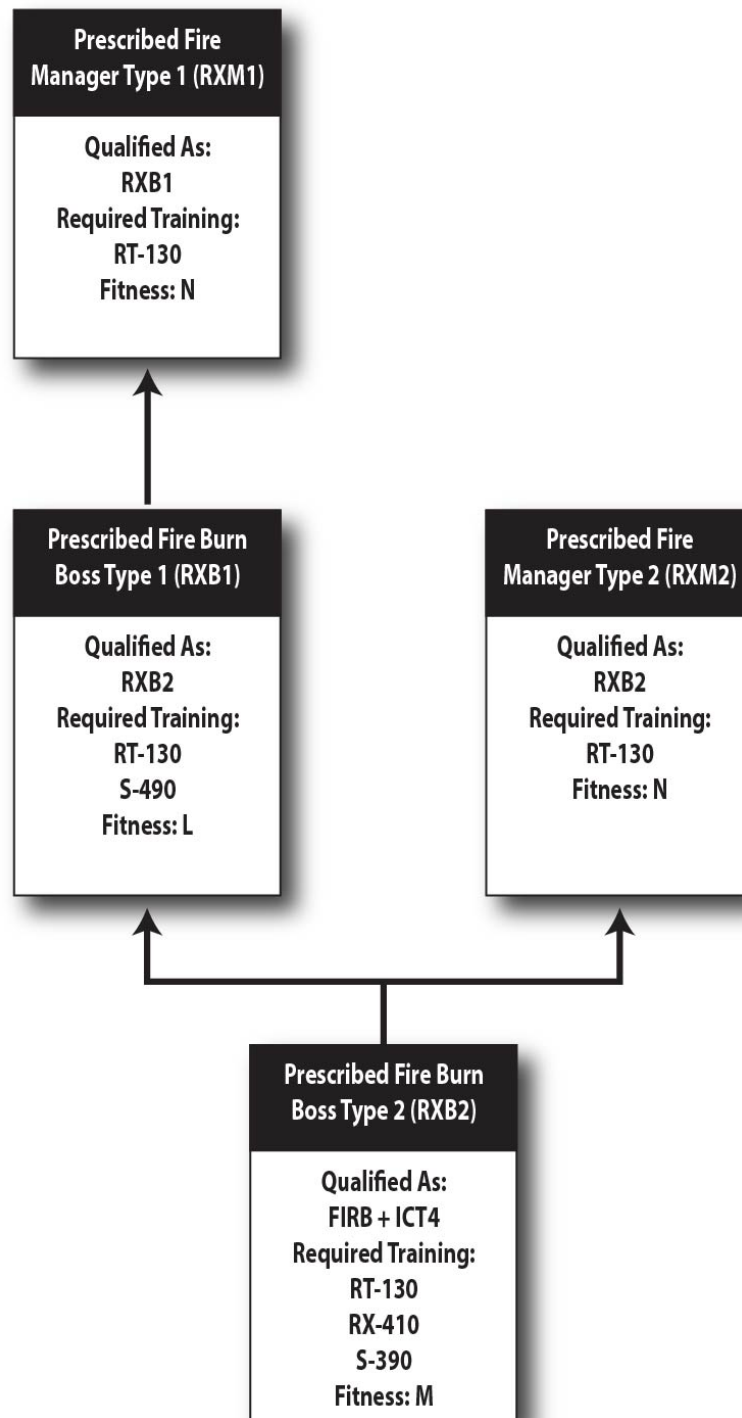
Prescribed Fire Manager Type 1 (RXM1)

Qualified As:
RXB1
Required Training:
RT-130
Fitness: N

Prescribed Fire Burn Boss Type 1 (RXB1)

Qualified As:
RXB2
Required Training:
RT-130
S-490
Fitness: L

Prescribed Fire Manager Type 2 (RXM2)

Qualified As:
RXB2
Required Training:
RT-130
Fitness: N

Prescribed Fire Burn Boss Type 2 (RXB2)

Qualified As:
FIRB + ICT4
Required Training:
RT-130
RX-410
S-390
Fitness: M